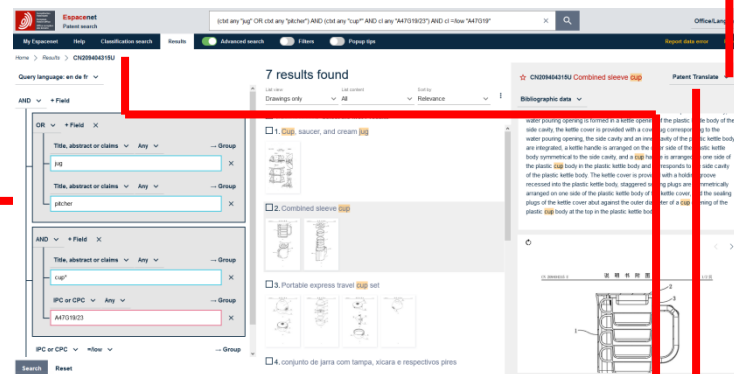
Espacenet
Patent search

(ctxt any "jug" OR ctxt any "pitcher") AND (ctxt any "cup*" AND cl any "A47G19/23") AND cl =/low "A47G19"

Office/Lang

My Espacenet Help Classification search Results Advanced search Filters Popup tips Report data error

Home > Results > CN209404315U

Query language: en de fr

AND + Field

OR + Field

Title, abstract or claims Any → Group
jug

Title, abstract or claims Any → Group
pitcher

AND + Field

Title, abstract or claims Any → Group
cup*

IPC or CPC Any → Group
A47G19/23

IPC or CPC =/low → Group

Search Reset

7 results found

List view
Drawings only
List content
All
Sort by
Relevance

1. Cup, saucer, and cream jug

2. Combined sleeve cup

3. Portable express travel cup set

4. conjunto de jarra com tampa, xícara e respectivos pires

CN209404315U Combined sleeve cup

Patent Translate

Bibliographic data

water pouring opening is formed in a kettle opening of the plastic kettle body at the side cavity, the kettle cover is provided with a cover plug corresponding to the water pouring opening, the side cavity and an inner cavity of the plastic kettle body are integrated, a kettle handle is arranged on the outer side of the plastic kettle body symmetrical to the side cavity, and a cup handle is arranged on one side of the plastic cup body in the plastic kettle body and corresponds to the side cavity of the plastic kettle body. The kettle cover is provided with a holding groove recessed into the plastic kettle body, staggered sealing plugs are symmetrically arranged on one side of the plastic kettle body of the kettle cover, the sealing plugs of the kettle cover abut against the outer diameter of a cup opening of the plastic cup body at the top in the plastic kettle body.

CN 209404315 U
说 明 书 附 图
2
3
1